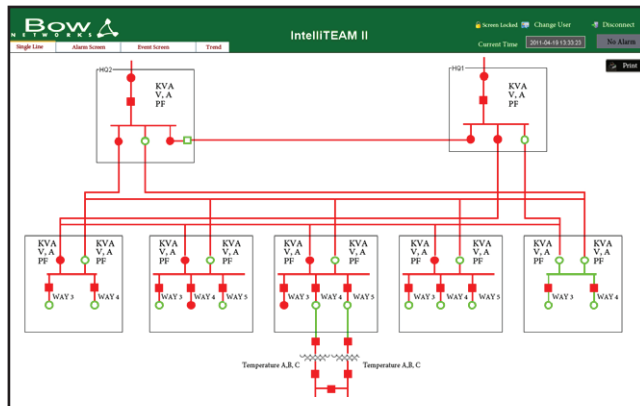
BOW NETWORKS

IntelliTEAM II

Screen Locked Change User Disconnect

Current Time 2011-04-19 13:33:23 No Alarm

Single Line Alarm Screen Event Screen Trend

Print

HQ2

KVA
V, A
PF

HQ1

KVA
V, A
PF

KVA
V, A
PF

KVA
V, A
PF

WAY 3 WAY 4

KVA
V, A
PF

KVA
V, A
PF

WAY 3 WAY 4 WAY 5

KVA
V, A
PF

KVA
V, A
PF

WAY 3 WAY 4 WAY 5

KVA
V, A
PF

KVA
V, A
PF

WAY 3 WAY 4 WAY 5

KVA
V, A
PF

KVA
V, A
PF

WAY 3 WAY 4

Temperature A,B, C

Temperature A,B, C